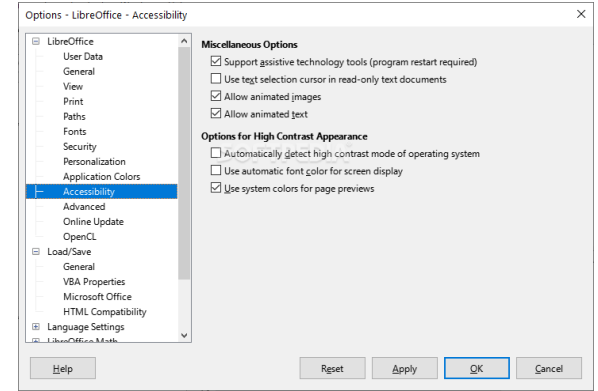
Options - LibreOffice - Accessibility

×

LibreOffice
User Data
General
View
Print
Paths
Fonts
Security
Personalization
Application Colors
Accessibility
Advanced
Online Update
OpenCL
Load/Save
General
VBA Properties
Microsoft Office
HTML Compatibility
Language Settings
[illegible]

Miscellaneous Options
Support assistive technology tools (program restart required)
Use text selection cursor in read-only text documents
Allow animated images
Allow animated text

Options for High Contrast Appearance
Automatically detect high contrast mode of operating system
Use automatic font color for screen display
Use system colors for page previews

Help

Reset

Apply

OK

Cancel